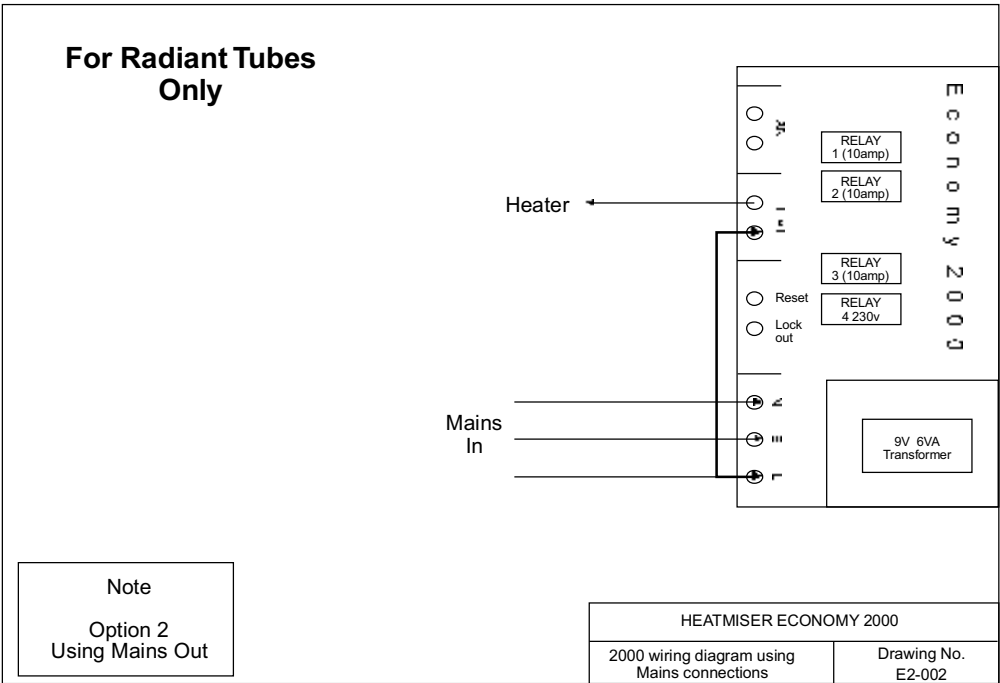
For Radiant Tubes Only

Economy 2000

RELAY 1 (10amp)

RELAY 2 (10amp)

Heater

RELAY 3 (10amp)

Reset

RELAY 4 230v

Lock out

Mains In

9V 6VA Transformer

Note

Option 2 Using Mains Out

| HEATMISER ECONOMY 2000 | |
|---|---|
| 2000 wiring diagram using Mains connections | Drawing No. E2-002 |